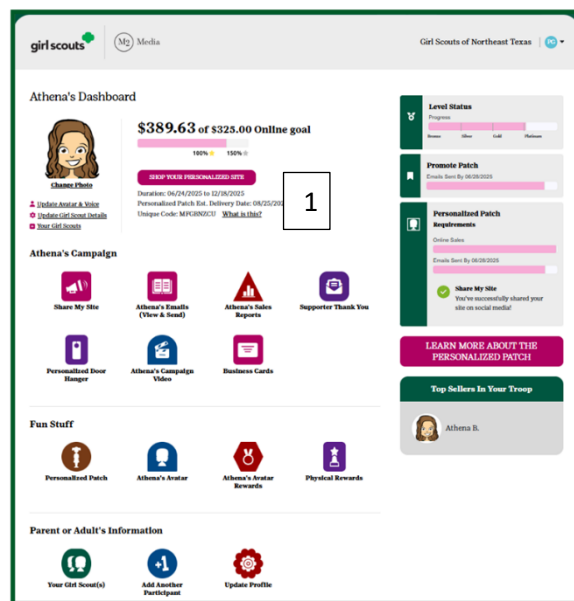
girl scouts | M2 Media

Girl Scouts of Northeast Texas PG

Athena's Dashboard

Change Photo

Update Avatar & Voice
Update Girl Scout Details
Your Girl Scouts

$389.63 of $325.00 Online goal

100% 150%

SHOP YOUR PERSONALIZED SITE

Duration: 06/24/2025 to 12/18/2025
Personalized Patch Est. Delivery Date: 08/25/202
Unique Code: MFGHNZCU What is this?

1

Athena's Campaign

Share My Site
Athena's Emails (View & Send)
Athena's Sales Reports
Supporter Thank You
Personalized Door Hanger
Athena's Campaign Video
Business Cards

Fun Stuff

Personalized Patch
Athena's Avatar
Athena's Avatar Rewards
Physical Rewards

Parent or Adult's Information

Your Girl Scout(s)
Add Another Participant
Update Profile

Level Status
Progress
Bronze Silver Gold Platinum

Promote Patch
Emails Sent By 08/28/2025

Personalized Patch
Requirements
Online Sales
Emails Sent By 08/28/2025
Share My Site
You've successfully shared your site on social media!

LEARN MORE ABOUT THE PERSONALIZED PATCH

Top Sellers In Your Troop

Athena B.